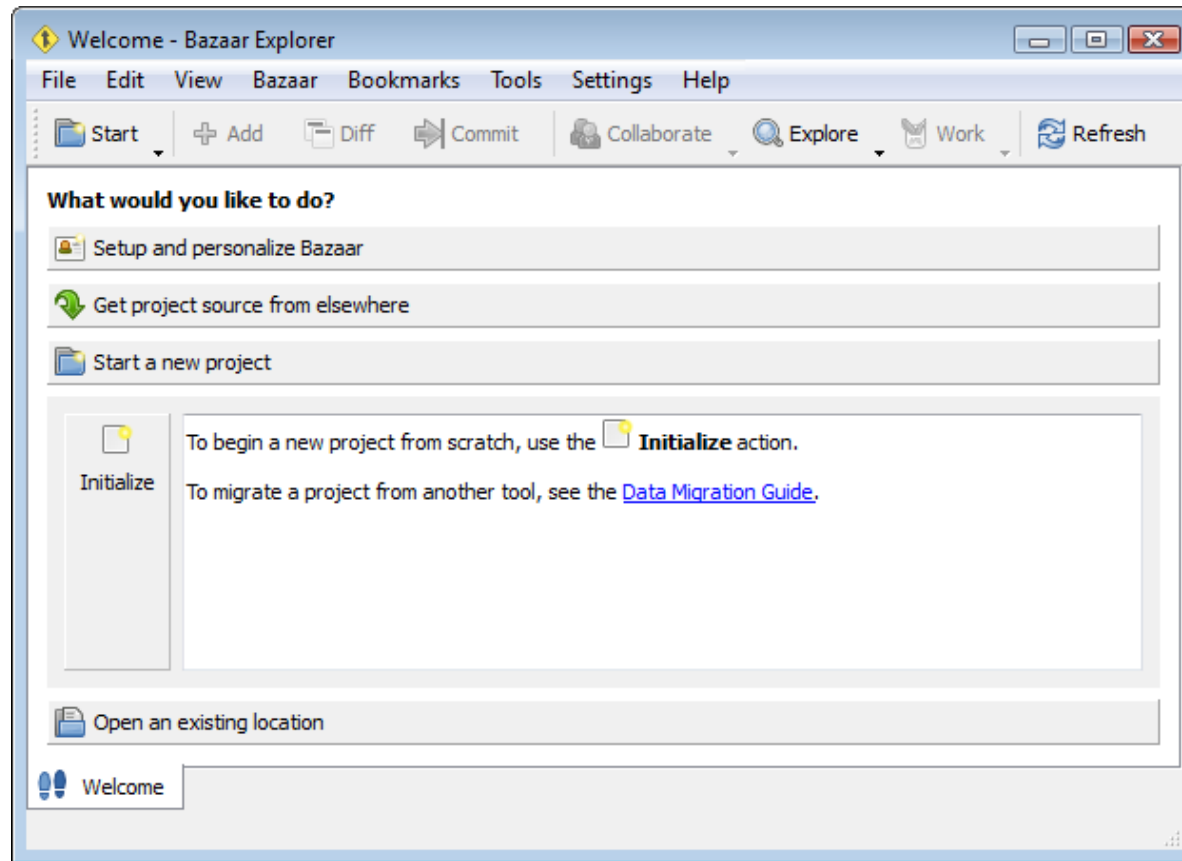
Welcome - Bazaar Explorer

File Edit View Bazaar Bookmarks Tools Settings Help

Start Add Diff Commit Collaborate Explore Work Refresh

**What would you like to do?**

Setup and personalize Bazaar

Get project source from elsewhere

Start a new project

Initialize

To begin a new project from scratch, use the **Initialize** action.

To migrate a project from another tool, see the Data Migration Guide.

Open an existing location

Welcome